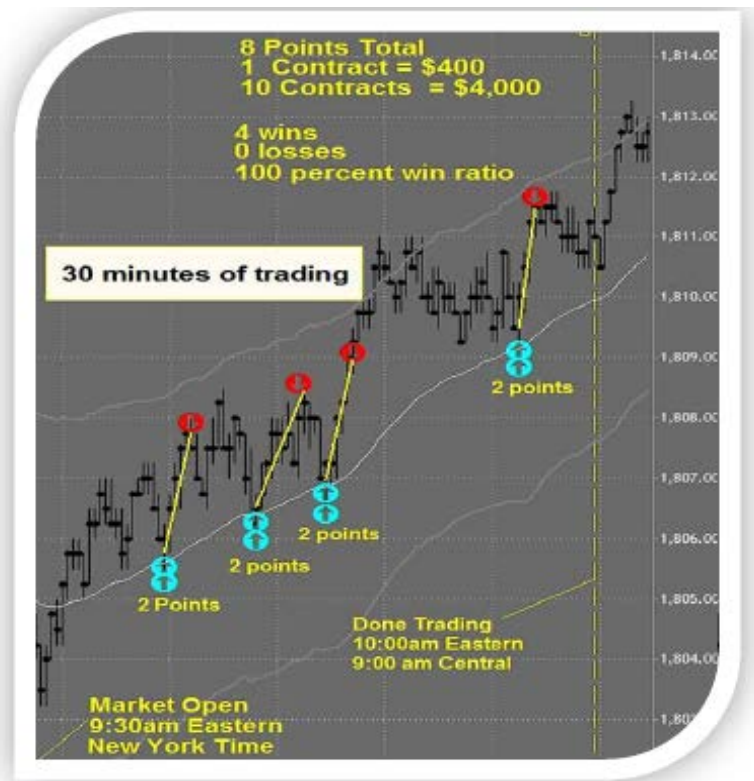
8 Points Total
1 Contract = $400
10 Contracts = $4,000

4 wins
0 losses
100 percent win ratio

30 minutes of trading

2 points

2 points

2 points

2 Points

Done Trading
10:00am Eastern
9:00 am Central

Market Open
9:30am Eastern
New York Time

1,814.00
1,813.00
1,812.00
1,811.00
1,810.00
1,809.00
1,808.00
1,807.00
1,806.00
1,805.00
1,804.00
1,80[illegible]